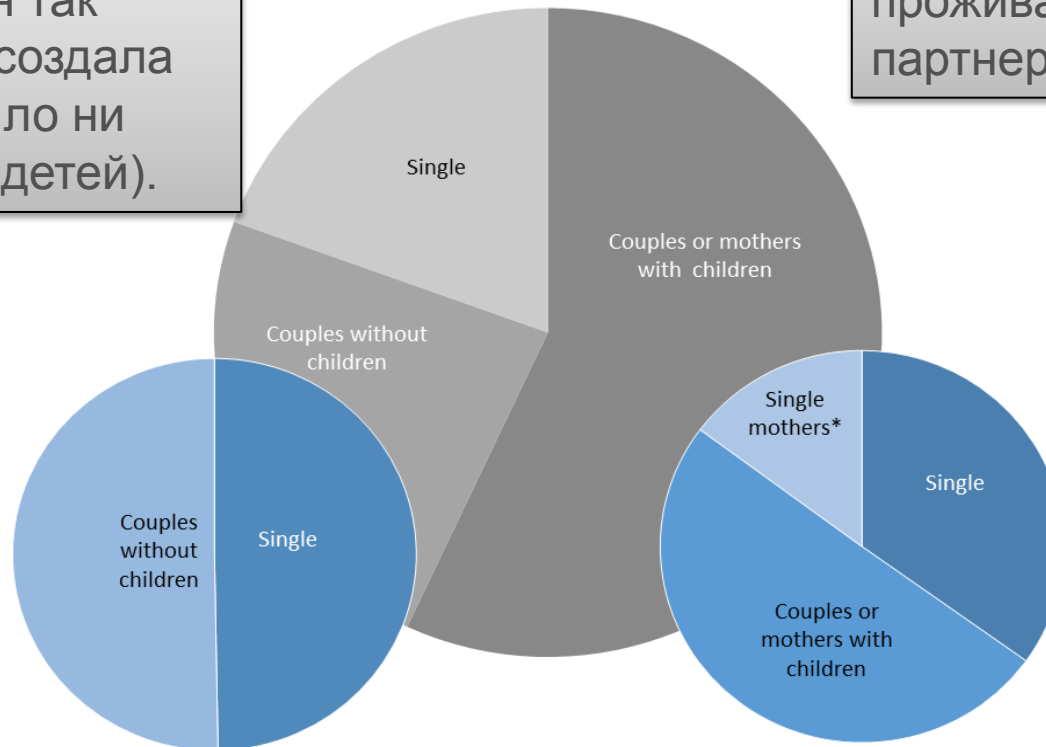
н так
создала
ло ни
детей).

прожива
партнер

Single

Couples or mothers with children

Couples without children

Couples without children

Single

Single mothers*

Single

Couples or mothers with children